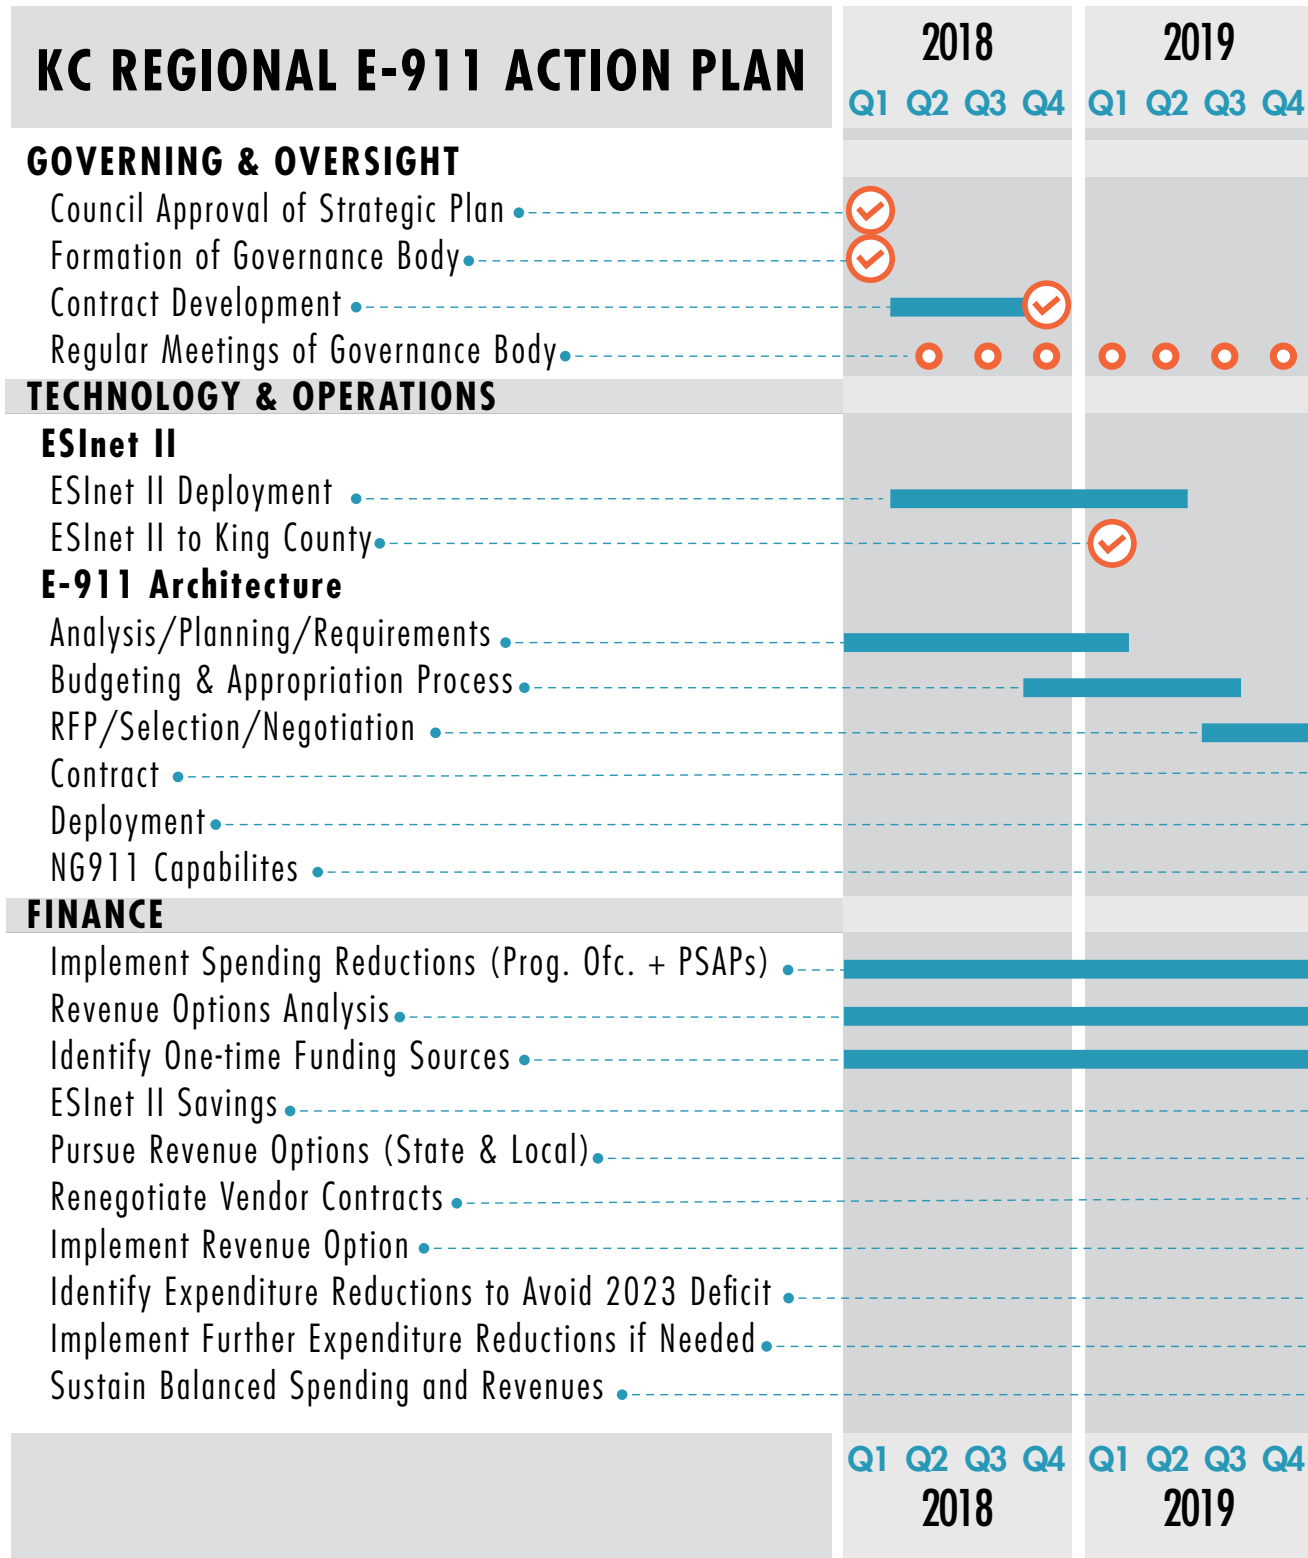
KC REGIONAL E-911 ACTION PLAN

2018
Q1 Q2 Q3 Q4

2019
Q1 Q2 Q3 Q4

GOVERNING & OVERSIGHT
Council Approval of Strategic Plan
Formation of Governance Body
Contract Development
Regular Meetings of Governance Body

TECHNOLOGY & OPERATIONS
ESInet II
ESInet II Deployment
ESInet II to King County
E-911 Architecture
Analysis/Planning/Requirements
Budgeting & Appropriation Process
RFP/Selection/Negotiation
Contract
Deployment
NG911 Capabilites

FINANCE
Implement Spending Reductions (Prog. Ofc. + PSAPs)
Revenue Options Analysis
Identify One-time Funding Sources
ESInet II Savings
Pursue Revenue Options (State & Local)
Renegotiate Vendor Contracts
Implement Revenue Option
Identify Expenditure Reductions to Avoid 2023 Deficit
Implement Further Expenditure Reductions if Needed
Sustain Balanced Spending and Revenues

Q1 Q2 Q3 Q4
2018

Q1 Q2 Q3 Q4
2019